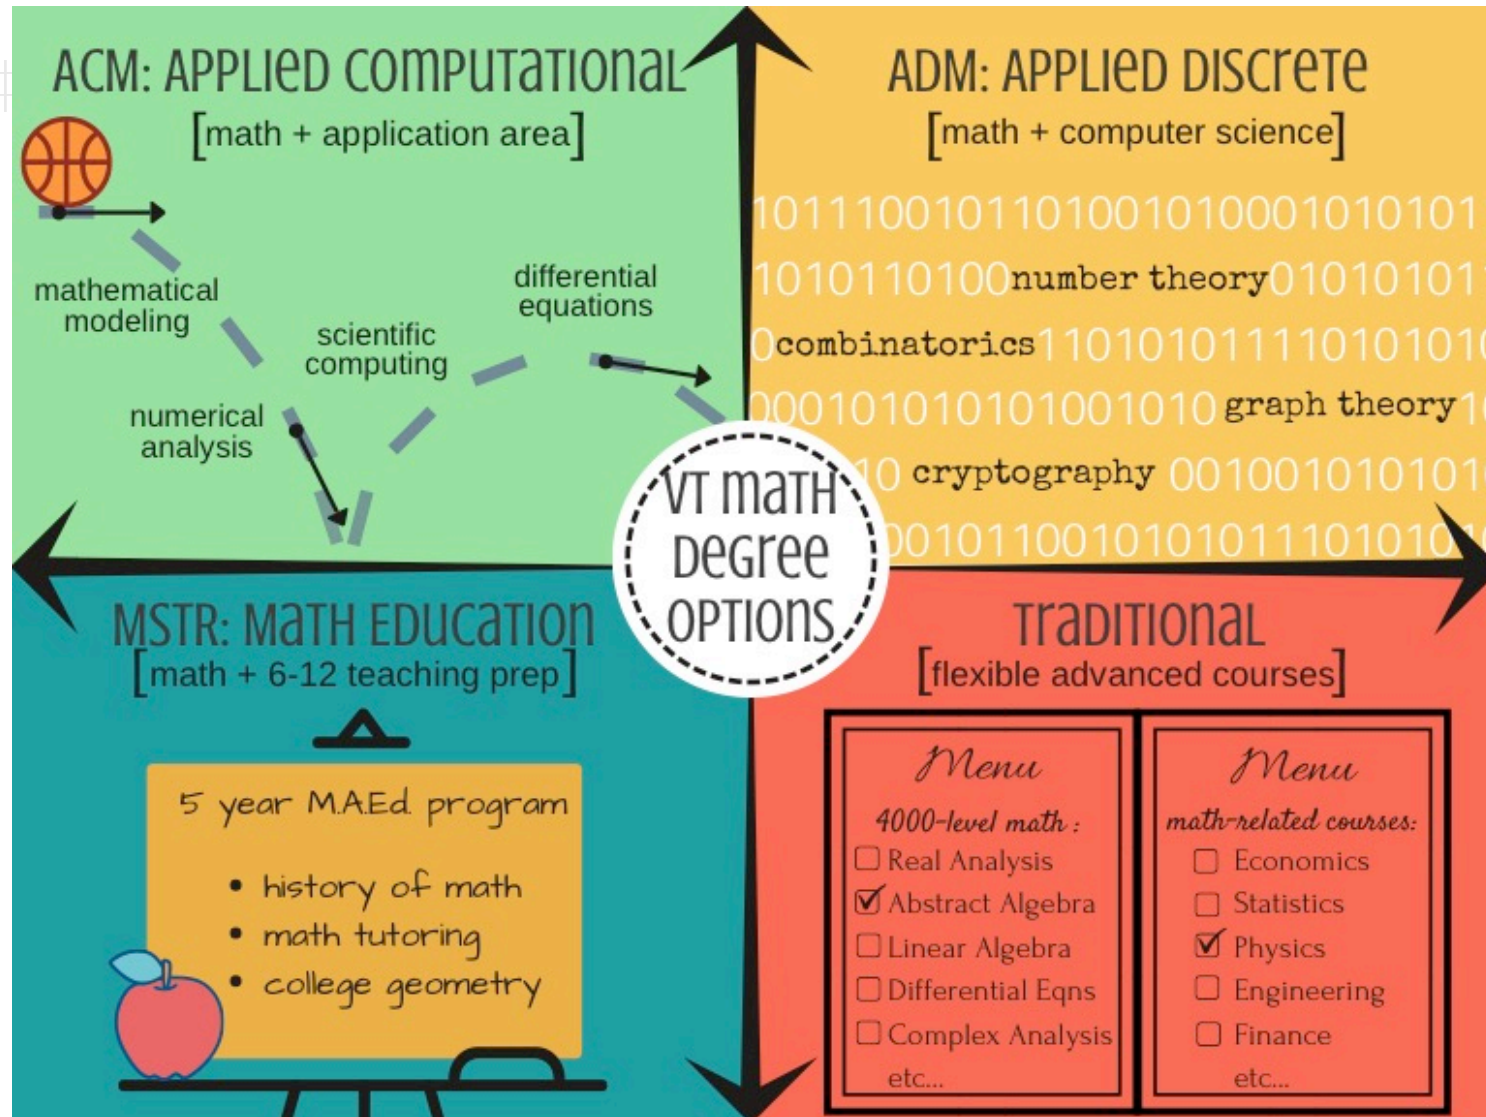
ACM: APPLIED COMPUTATIONAL
[math + application area]

mathematical modeling

scientific computing

differential equations

numerical analysis

ADM: APPLIED DISCRETE
[math + computer science]

10111001011010010100010101011
1010110100number theory01010101
0combinatorics11010101111010101
0001010101010010 graph theory1
0 cryptography 001001010101
00101100101010111010101

VT MATH DEGREE OPTIONS

MSTR: MATH EDUCATION
[math + 6-12 teaching prep]

5 year M.A.Ed. program
• history of math
• math tutoring
• college geometry

TRADITIONAL
[flexible advanced courses]

Menu
4000-level math:
☐ Real Analysis
☑ Abstract Algebra
☐ Linear Algebra
☐ Differential Eqns
☐ Complex Analysis
etc...

Menu
math-related courses:
☐ Economics
☐ Statistics
☑ Physics
☐ Engineering
☐ Finance
etc...